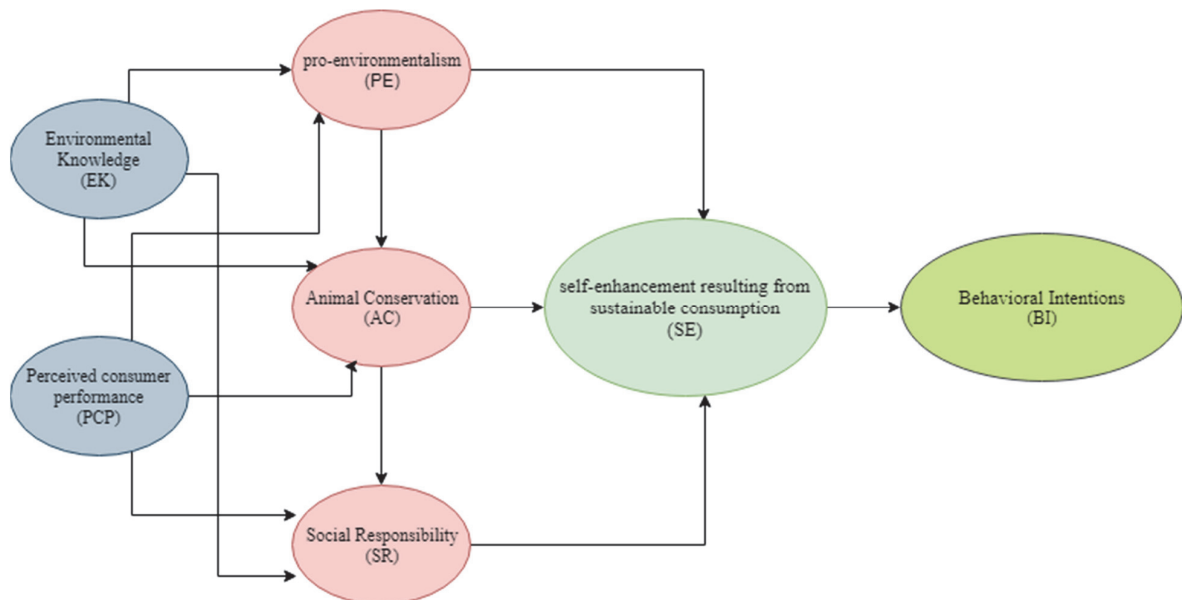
pro-environmentalism
(PE)

Environmental Knowledge
(EK)

Animal Conservation
(AC)

self-enhancement resulting from sustainable consumption
(SE)

Behavioral Intentions
(BI)

Perceived consumer performance
(PCP)

Social Responsibility
(SR)